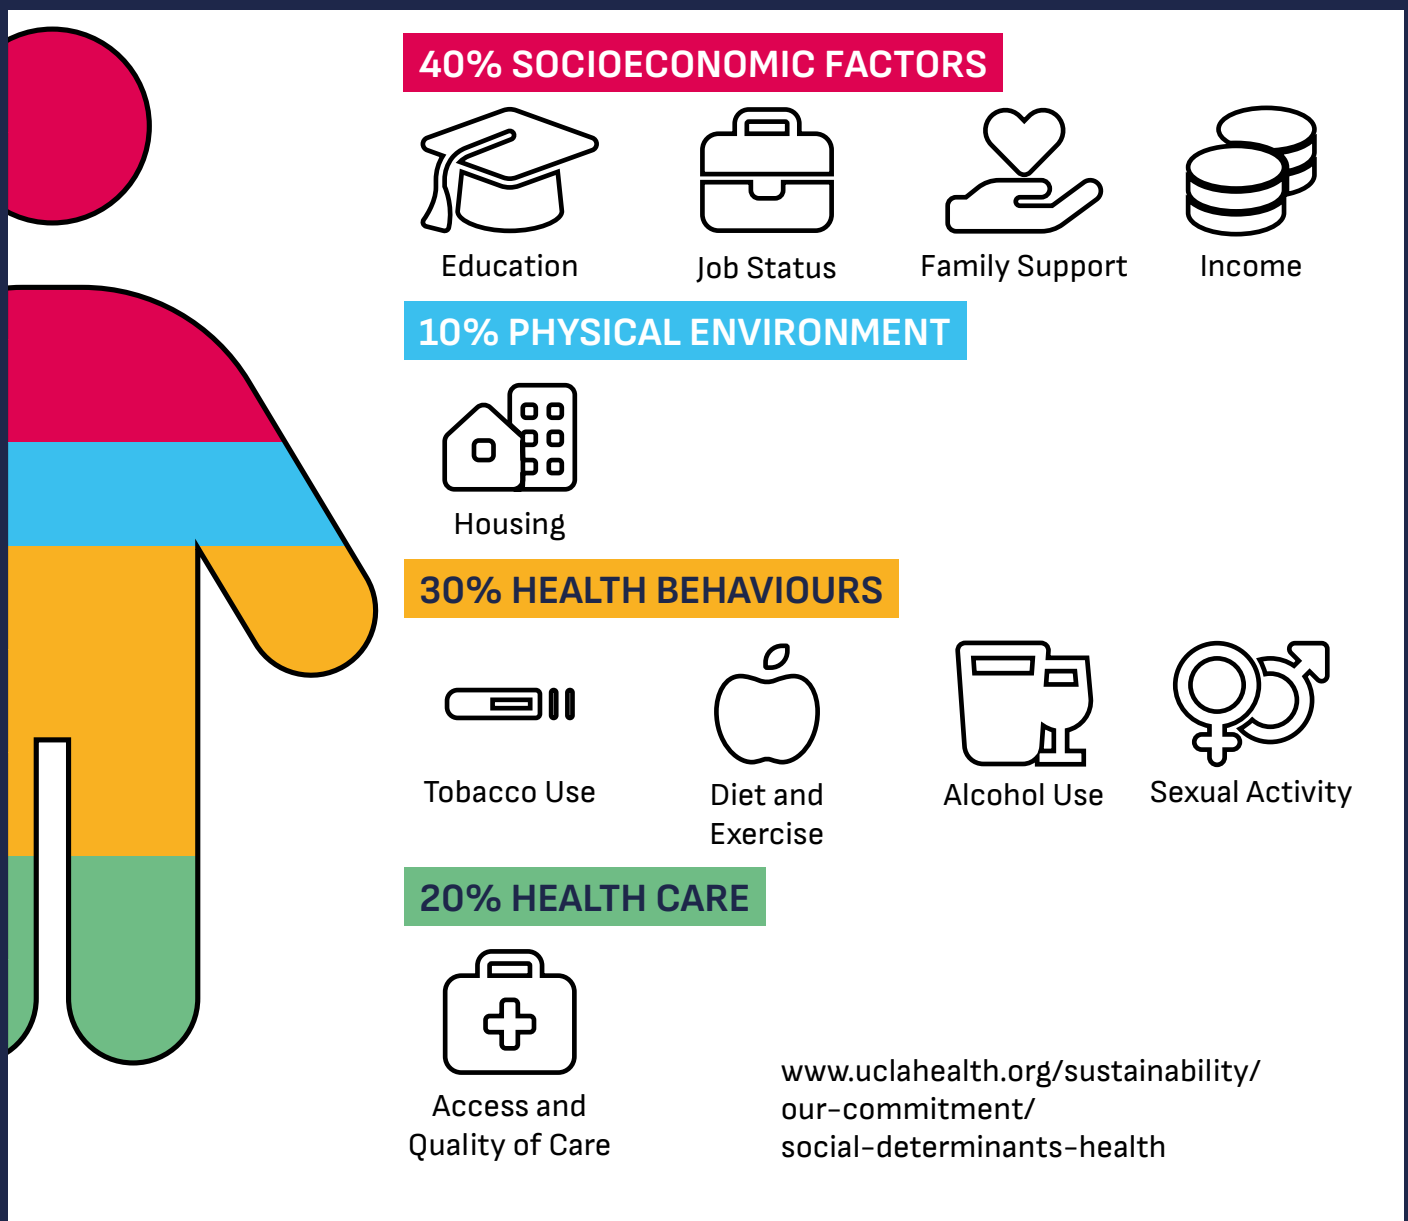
40% SOCIOECONOMIC FACTORS

Education

Job Status

Family Support

Income

10% PHYSICAL ENVIRONMENT

Housing

30% HEALTH BEHAVIOURS

Tobacco Use

Diet and Exercise

Alcohol Use

Sexual Activity

20% HEALTH CARE

Access and Quality of Care

www.uclahealth.org/sustainability/our-commitment/social-determinants-health